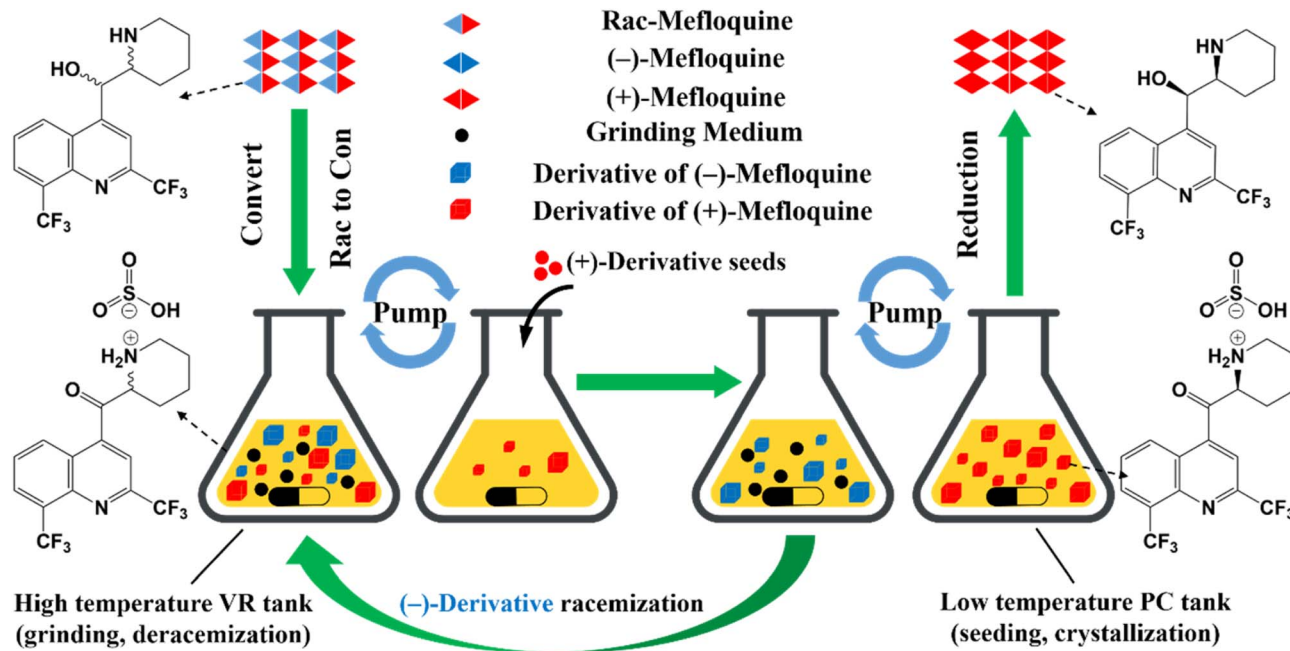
Rac-Mefloquine
(–)-Mefloquine
(+)-Mefloquine
Grinding Medium
Derivative of (–)-Mefloquine
Derivative of (+)-Mefloquine

HN
HO
N
$CF_3$
$CF_3$

Convert
Rac to Con

Reduction

HN
HO
N
$CF_3$
$CF_3$

(+)-Derivative seeds

Pump
Pump

O
O=S–OH
$\ominus$
$H_2N^{\oplus}$
O
N
$CF_3$
$CF_3$

O
O=S–OH
$\ominus$
$H_2N^{\oplus}$
O
N
$CF_3$
$CF_3$

High temperature VR tank
(grinding, deracemization)

(–)-Derivative racemization

Low temperature PC tank
(seeding, crystallization)